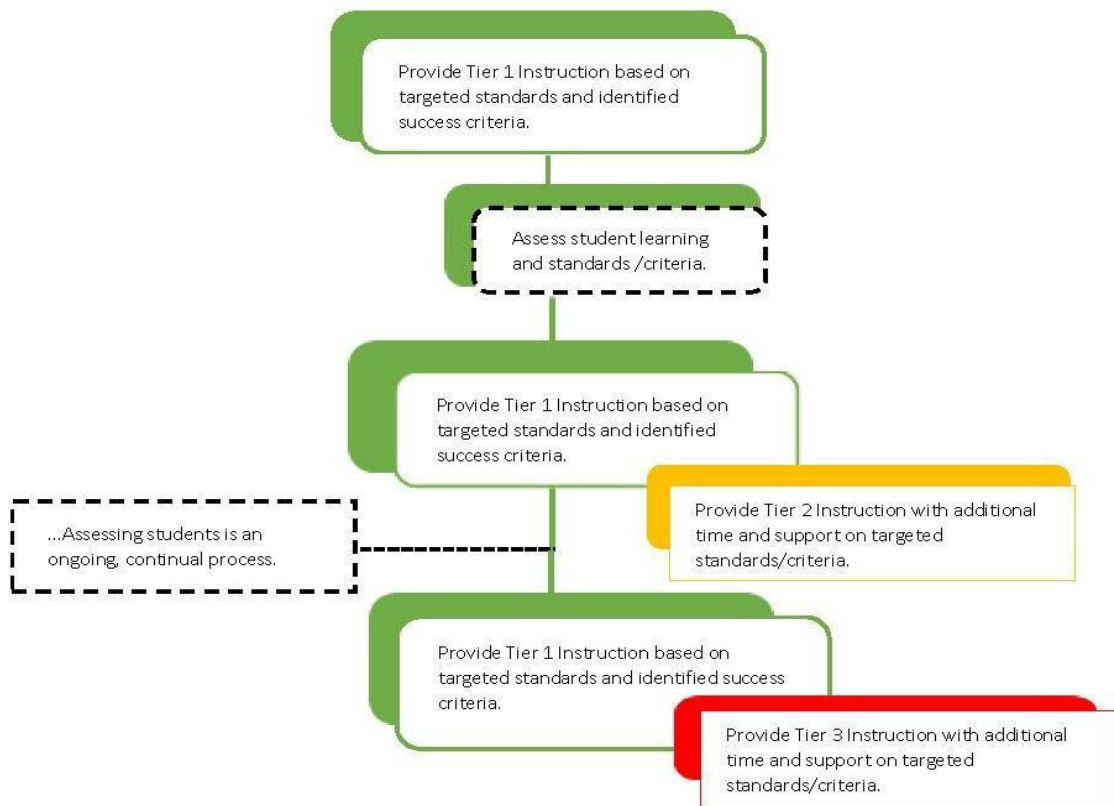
Provide Tier 1 Instruction based on targeted standards and identified success criteria.

Assess student learning and standards /criteria.

Provide Tier 1 Instruction based on targeted standards and identified success criteria.

Provide Tier 2 Instruction with additional time and support on targeted standards/criteria.

...Assessing students is an ongoing, continual process.

Provide Tier 1 Instruction based on targeted standards and identified success criteria.

Provide Tier 3 Instruction with additional time and support on targeted standards/criteria.